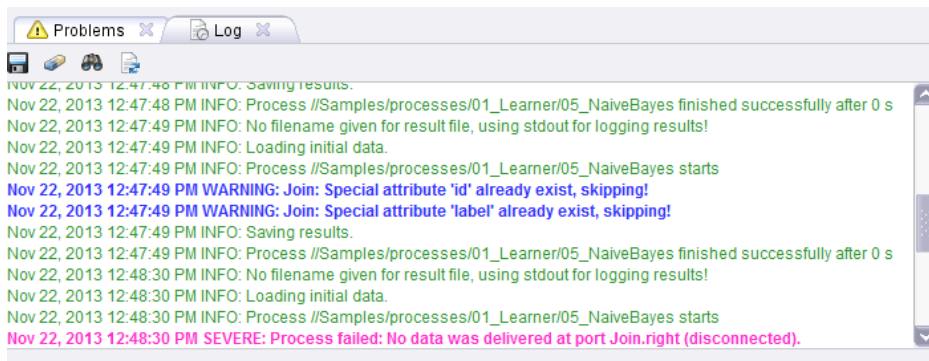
Problems
Log

Nov 22, 2013 12:47:48 PM INFO: Saving results.
Nov 22, 2013 12:47:48 PM INFO: Process //Samples/processes/01_Learner/05_NaiveBayes finished successfully after 0 s
Nov 22, 2013 12:47:49 PM INFO: No filename given for result file, using stdout for logging results!
Nov 22, 2013 12:47:49 PM INFO: Loading initial data.
Nov 22, 2013 12:47:49 PM INFO: Process //Samples/processes/01_Learner/05_NaiveBayes starts
Nov 22, 2013 12:47:49 PM WARNING: Join: Special attribute 'id' already exist, skipping!
Nov 22, 2013 12:47:49 PM WARNING: Join: Special attribute 'label' already exist, skipping!
Nov 22, 2013 12:47:49 PM INFO: Saving results.
Nov 22, 2013 12:47:49 PM INFO: Process //Samples/processes/01_Learner/05_NaiveBayes finished successfully after 0 s
Nov 22, 2013 12:48:30 PM INFO: No filename given for result file, using stdout for logging results!
Nov 22, 2013 12:48:30 PM INFO: Loading initial data.
Nov 22, 2013 12:48:30 PM INFO: Process //Samples/processes/01_Learner/05_NaiveBayes starts
Nov 22, 2013 12:48:30 PM SEVERE: Process failed: No data was delivered at port Join.right (disconnected).